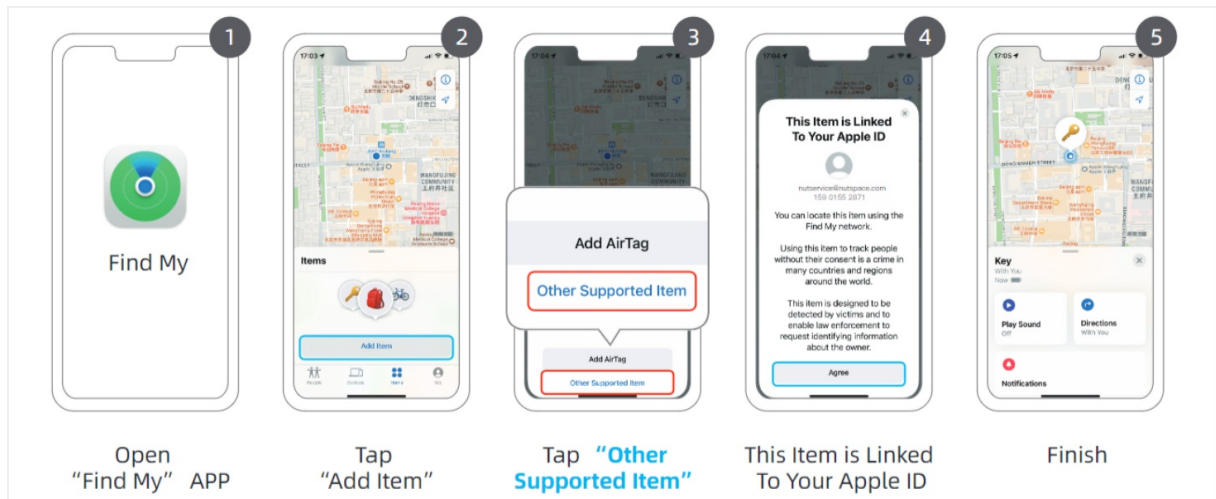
1

Find My

Open "Find My" APP

2

17:03

Items

Add Item

People Devices Items Me

Tap "Add Item"

3

17:04

Add AirTag

Other Supported Item

Add AirTag

Other Supported Item

Tap "Other Supported Item"

4

This Item is Linked To Your Apple ID

nutservice@nutspace.com
159 0155 2871

You can locate this item using the Find My network.

Using this item to track people without their consent is a crime in many countries and regions around the world.

This item is designed to be detected by victims and to enable law enforcement to request identifying information about the owner.

Agree

This Item is Linked To Your Apple ID

5

17:05

Key
With You
Now

Play Sound
Off

Directions
With You

Notifications

Finish